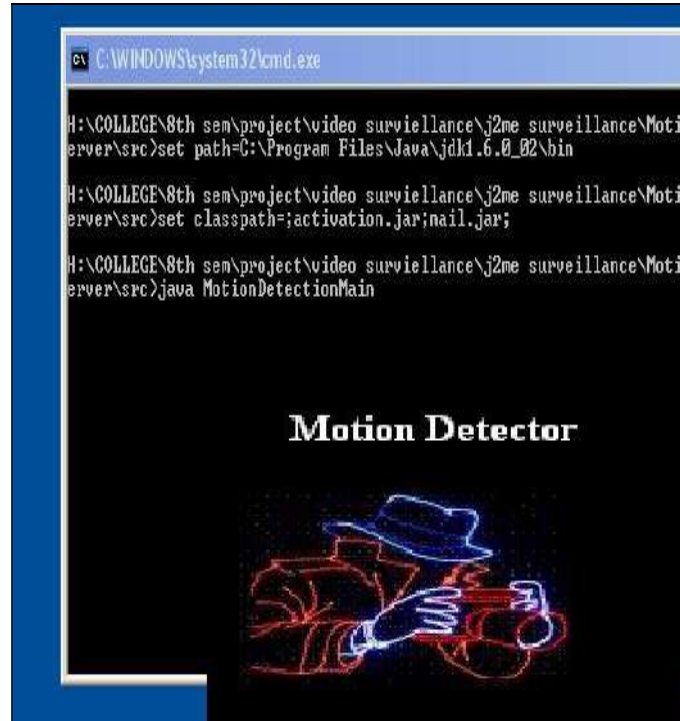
C:\WINDOWS\system32\cmd.exe

H:\COLLEGE\8th sem\project\video surveillance\j2me surveillance\Moti
erver\src>set path=C:\Program Files\Java\jdk1.6.0_02\bin

H:\COLLEGE\8th sem\project\video surveillance\j2me surveillance\Moti
erver\src>set classpath=;activation.jar;mail.jar;

H:\COLLEGE\8th sem\project\video surveillance\j2me surveillance\Moti
erver\src>java MotionDetectionMain

Motion Detector